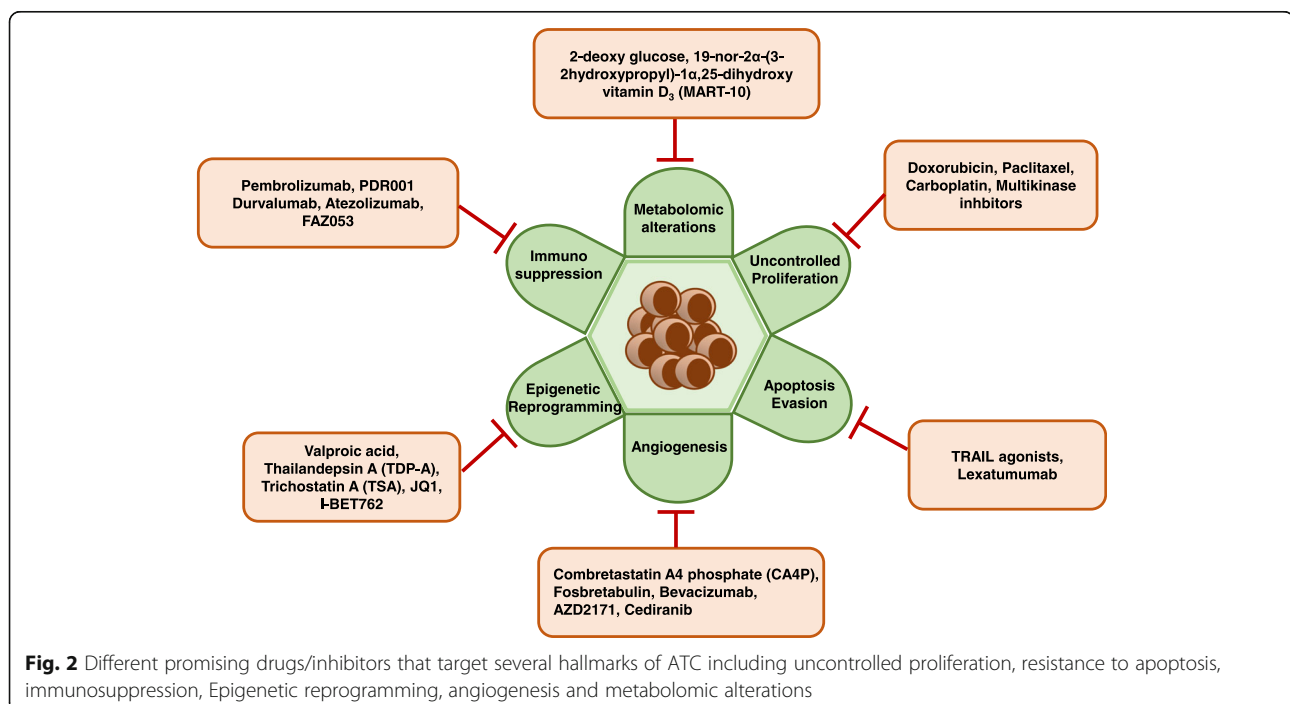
2-deoxy glucose, 19-nor-2α-(3-2hydroxypropyl)-1α,25-dihydroxy vitamin $D_3$ (MART-10)

Pembrolizumab, PDR001 Durvalumab, Atezolizumab, FAZ053

Doxorubicin, Paclitaxel, Carboplatin, Multikinase inhbitors

Metabolomic alterations

Immuno suppression

Uncontrolled Proliferation

Epigenetic Reprogramming

Apoptosis Evasion

Angiogenesis

Valproic acid, Thailandepsin A (TDP-A), Trichostatin A (TSA), JQ1, I-BET762

TRAIL agonists, Lexatumumab

Combretastatin A4 phosphate (CA4P), Fosbretabulin, Bevacizumab, AZD2171, Cediranib

Fig. 2 Different promising drugs/inhibitors that target several hallmarks of ATC including uncontrolled proliferation, resistance to apoptosis, immunosuppression, Epigenetic reprogramming, angiogenesis and metabolomic alterations